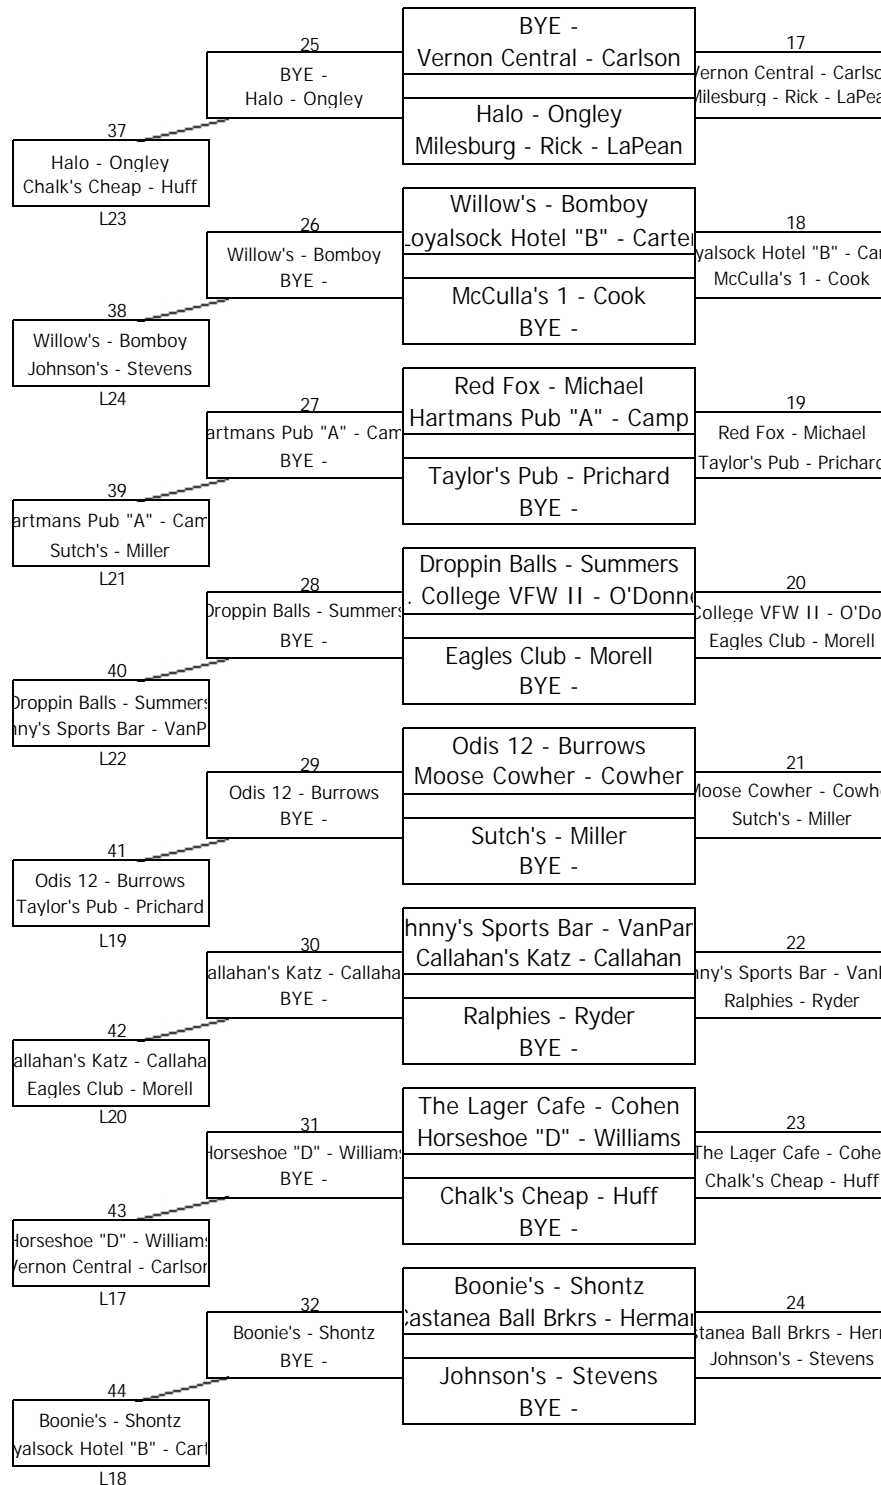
BYE -
Vernon Central - Carlson
Halo - Ongley
Milesburg - Rick - LaPean

25
BYE -
Halo - Ongley

17
Vernon Central - Carlso
Milesburg - Rick - LaPea

37
Halo - Ongley
Chalk's Cheap - Huff
L23

Willow's - Bomboy
Loyalsock Hotel "B" - Carte
McCulla's 1 - Cook
BYE -

26
Willow's - Bomboy
BYE -

18
yalsock Hotel "B" - Ca
McCulla's 1 - Cook

38
Willow's - Bomboy
Johnson's - Stevens
L24

Red Fox - Michael
Hartmans Pub "A" - Camp
Taylor's Pub - Prichard
BYE -

27
artmans Pub "A" - Cam
BYE -

19
Red Fox - Michael
Taylor's Pub - Prichard

39
artmans Pub "A" - Cam
Sutch's - Miller
L21

Droppin Balls - Summers
. College VFW II - O'Donne
Eagles Club - Morell
BYE -

28
Droppin Balls - Summers
BYE -

20
College VFW II - O'Do
Eagles Club - Morell

40
Droppin Balls - Summers
nny's Sports Bar - VanP
L22

Odis 12 - Burrows
Moose Cowher - Cowher
Sutch's - Miller
BYE -

29
Odis 12 - Burrows
BYE -

21
Moose Cowher - Cowhe
Sutch's - Miller

41
Odis 12 - Burrows
Taylor's Pub - Prichard
L19

hnny's Sports Bar - VanPar
Callahan's Katz - Callahan
Ralphies - Ryder
BYE -

30
allahan's Katz - Callaha
BYE -

22
nny's Sports Bar - Van
Ralphies - Ryder

42
allahan's Katz - Callaha
Eagles Club - Morell
L20

The Lager Cafe - Cohen
Horseshoe "D" - Williams
Chalk's Cheap - Huff
BYE -

31
Horseshoe "D" - Williams
BYE -

23
The Lager Cafe - Cohe
Chalk's Cheap - Huff

43
Horseshoe "D" - Williams
Vernon Central - Carlson
L17

Boonie's - Shontz
Castanea Ball Brkrs - Herman
Johnson's - Stevens
BYE -

32
Boonie's - Shontz
BYE -

24
stanea Ball Brkrs - Her
Johnson's - Stevens

44
Boonie's - Shontz
yalsock Hotel "B" - Cart
L18